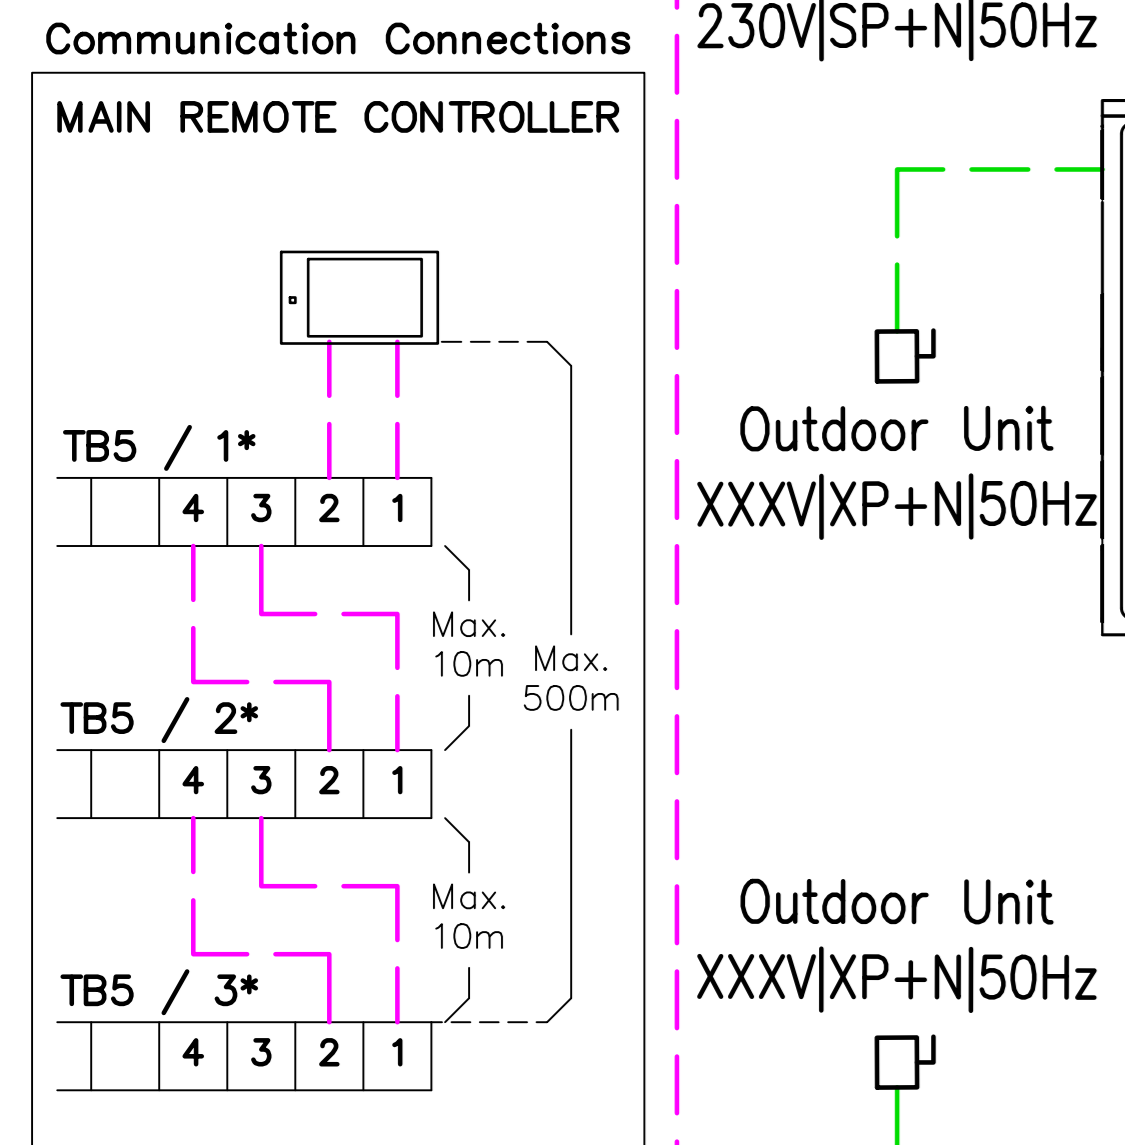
Communication Connections

MAIN REMOTE CONTROLLER

TB5 / 1*

| | | 4 | 3 | 2 | 1 |
|---|---|---|---|---|---|

Max. 10m

Max. 500m

TB5 / 2*

| | | 4 | 3 | 2 | 1 |
|---|---|---|---|---|---|

Max. 10m

TB5 / 3*

| | | 4 | 3 | 2 | 1 |
|---|---|---|---|---|---|

230V|SP+N|50Hz

Outdoor Unit
XXXV|XP+N|50Hz

Outdoor Unit
XXXV|XP+N|50Hz